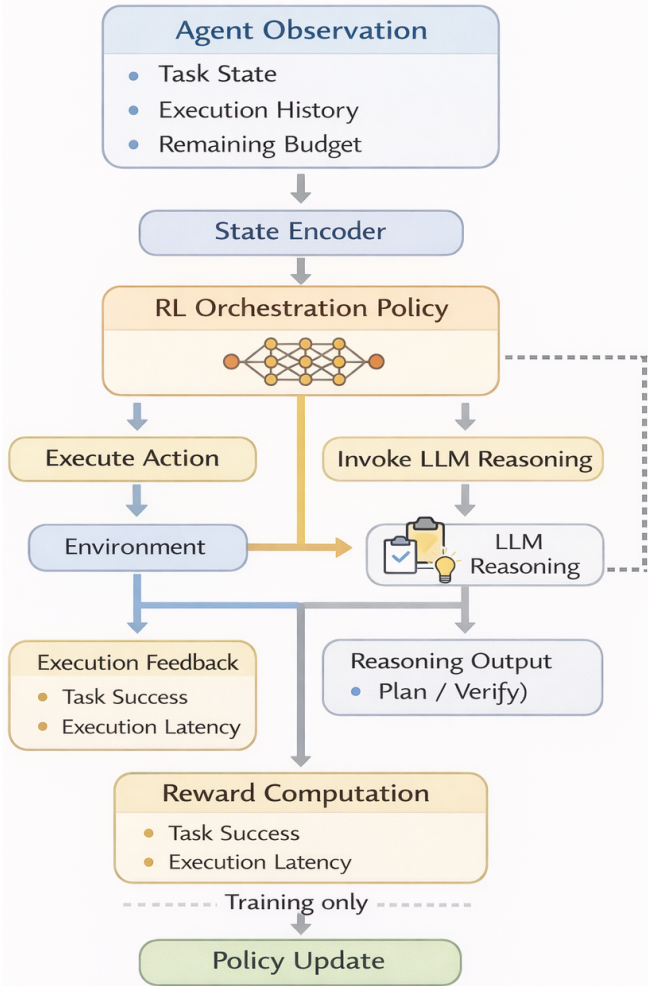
Agent Observation
- Task State
- Execution History
- Remaining Budget

State Encoder

RL Orchestration Policy

Execute Action

Invoke LLM Reasoning

Environment

LLM Reasoning

Execution Feedback
- Task Success
- Execution Latency

Reasoning Output
- Plan / Verify)

Reward Computation
- Task Success
- Execution Latency

Training only

Policy Update